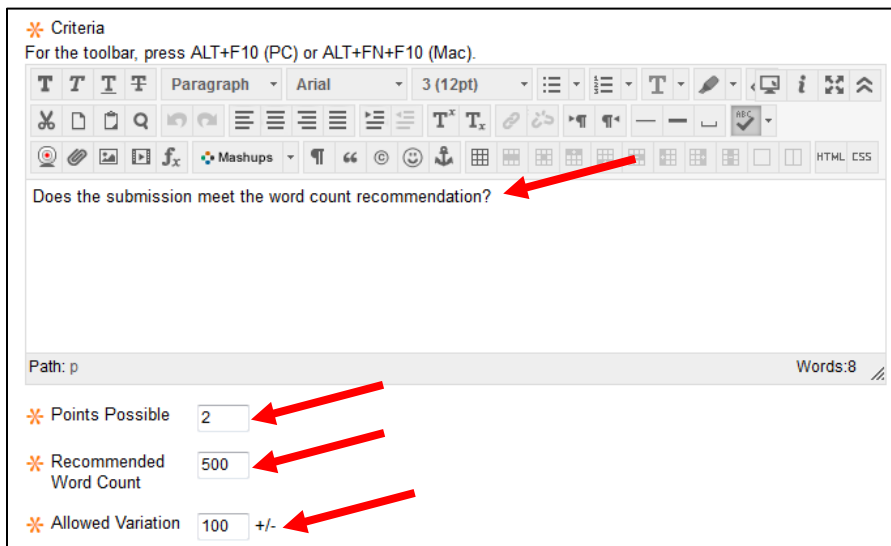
Criteria
For the toolbar, press ALT+F10 (PC) or ALT+FN+F10 (Mac).

Paragraph Arial 3 (12pt)

Mashups HTML CSS

Does the submission meet the word count recommendation?

Path: p Words:8

Points Possible 2

Recommended Word Count 500

Allowed Variation 100 +/-